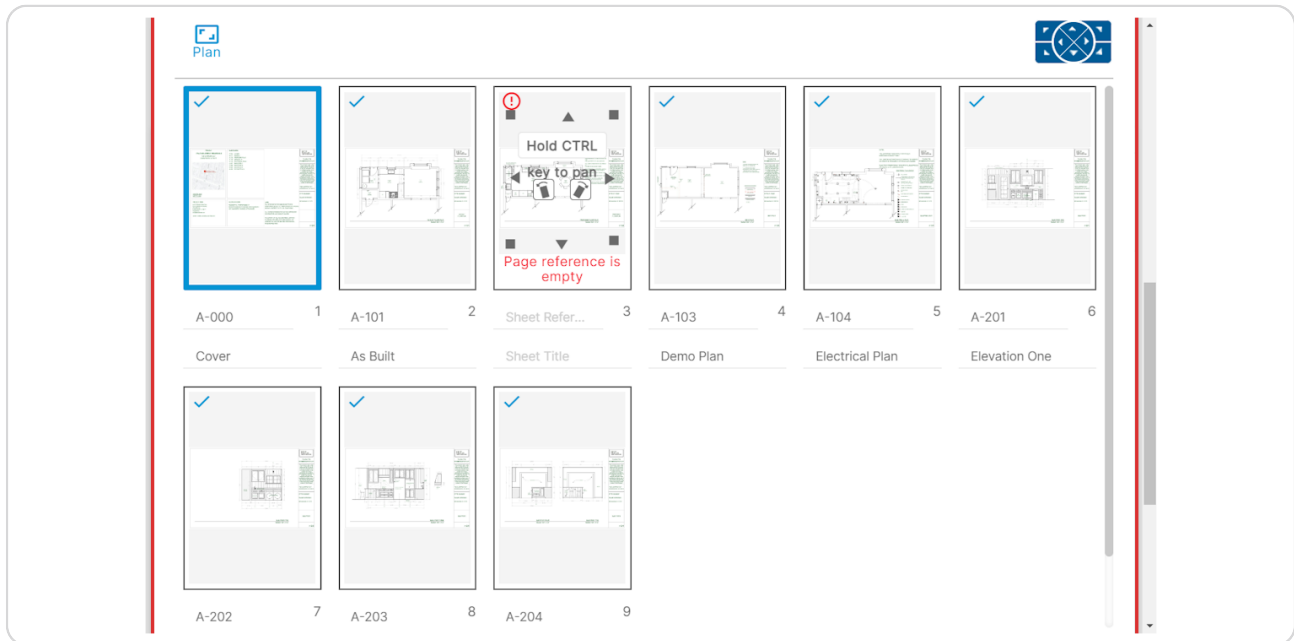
Plan

Hold CTRL
key to pan

Page reference is empty

A-000 1
Cover

A-101 2
As Built

Sheet Refer... 3
Sheet Title

A-103 4
Demo Plan

A-104 5
Electrical Plan

A-201 6
Elevation One

A-202 7

A-203 8

A-204 9